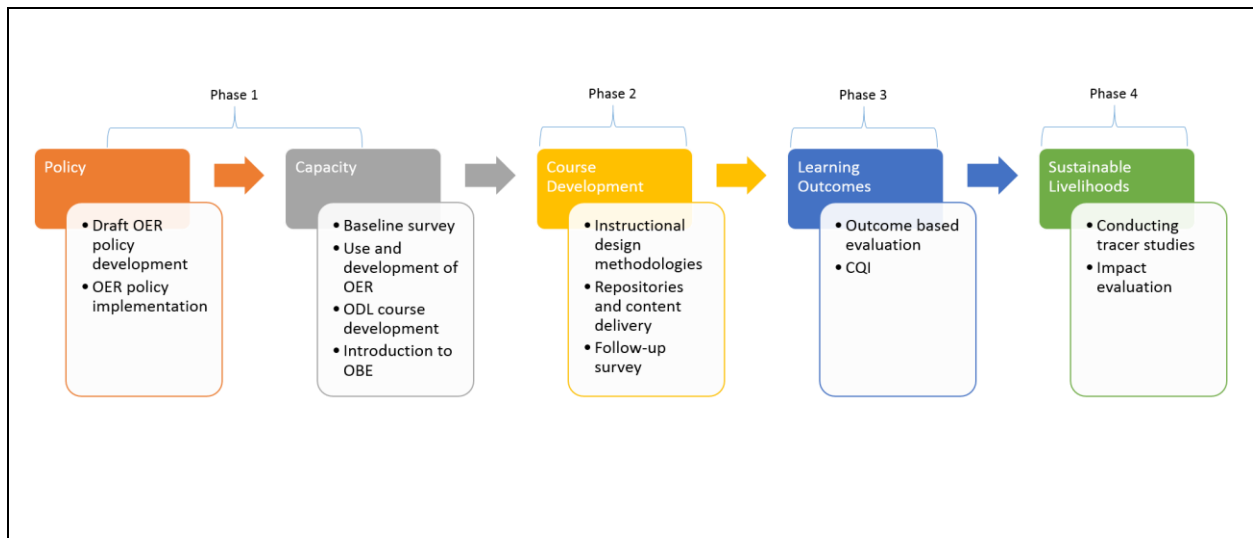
Phase 1

Phase 2

Phase 3

Phase 4

Policy

- Draft OER policy development
- OER policy implementation

Capacity

- Baseline survey
- Use and development of OER
- ODL course development
- Introduction to OBE

Course Development

- Instructional design methodologies
- Repositories and content delivery
- Follow-up survey

Learning Outcomes

- Outcome based evaluation
- CQI

Sustainable Livelihoods

- Conducting tracer studies
- Impact evaluation